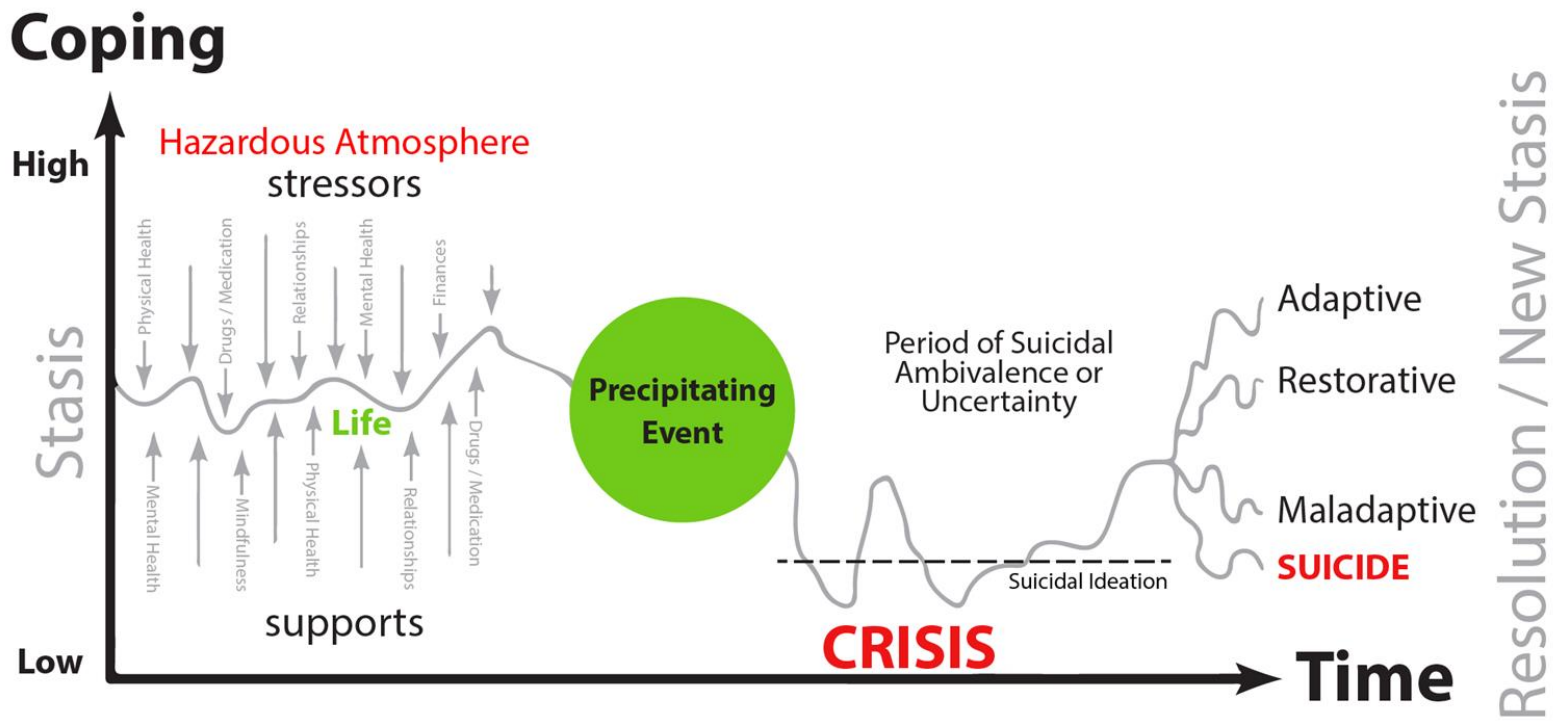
Coping

High

Low

Stasis

Hazardous Atmosphere

stressors

Physical Health

Drugs / Medication

Relationships

Mental Health

Finances

Life

Mental Health

Mindfulness

Physical Health

Relationships

Drugs / Medication

supports

Precipitating Event

Period of Suicidal Ambivalence or Uncertainty

Suicidal Ideation

CRISIS

Adaptive

Restorative

Maladaptive

SUICIDE

Time

Resolution / New Stasis